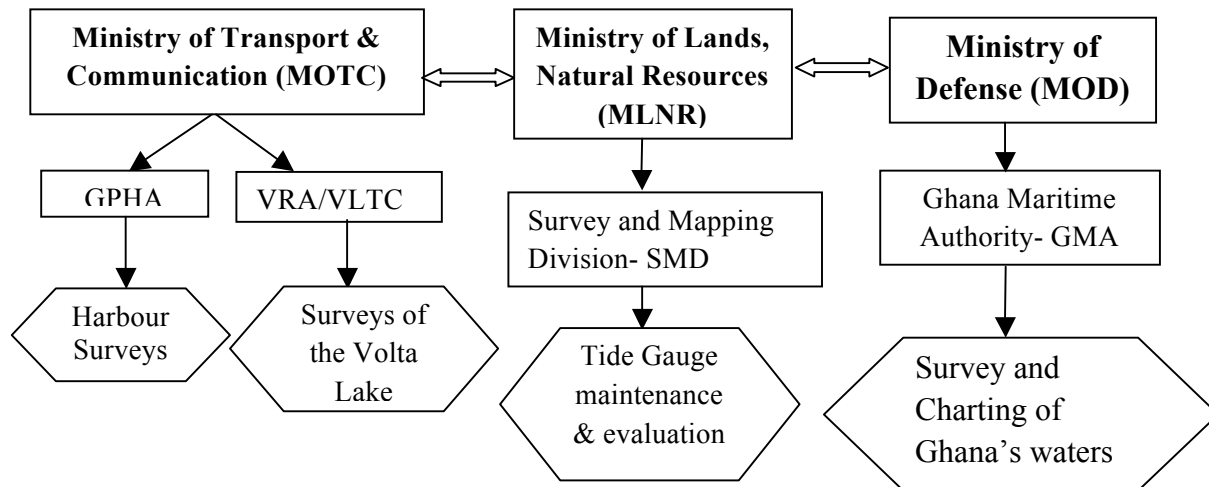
Ministry of Transport & Communication (MOTC)

Ministry of Lands, Natural Resources (MLNR)

Ministry of Defense (MOD)

GPHA

VRA/VLTC

Survey and Mapping Division- SMD

Ghana Maritime Authority- GMA

Harbour Surveys

Surveys of the Volta Lake

Tide Gauge maintenance & evaluation

Survey and Charting of Ghana's waters